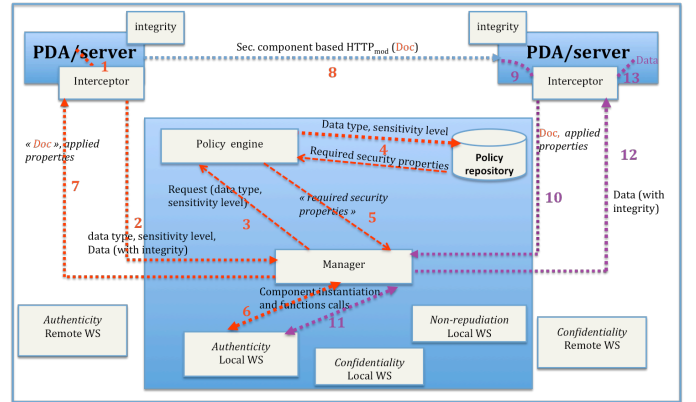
integrity

PDA/server

1

Interceptor

Sec. component based HTTP$_{mod}$ (Doc)

8

integrity

PDA/server

9

Interceptor

13

Data

« Doc », applied properties

7

Policy engine

Data type, sensitivity level

4

Required security properties

Policy repository

Doc, applied properties

12

Request (data type, sensitivity level)

3

« required security properties »

5

10

Data (with integrity)

2

data type, sensitivity level, Data (with integrity)

Manager

Component instantiation and functions calls

6

11

Authenticity Remote WS

Authenticity Local WS

Non-repudiation Local WS

Confidentiality Local WS

Confidentiality Remote WS